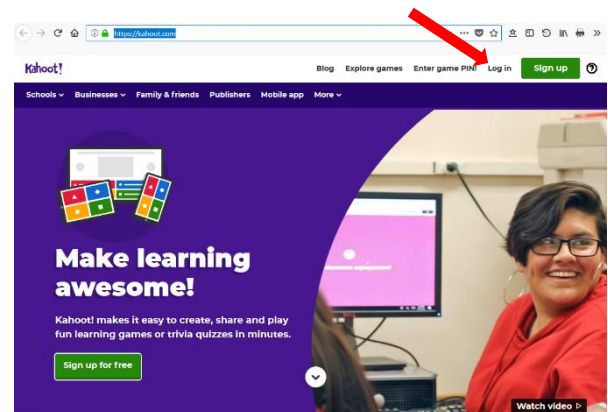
https://kahoot.com

Kahoot!

Blog Explore games Enter game PIN! Log in Sign up

Schools Businesses Family & friends Publishers Mobile app More

Make learning awesome!

Kahoot! makes it easy to create, share and play fun learning games or trivia quizzes in minutes.

Sign up for free

Watch video